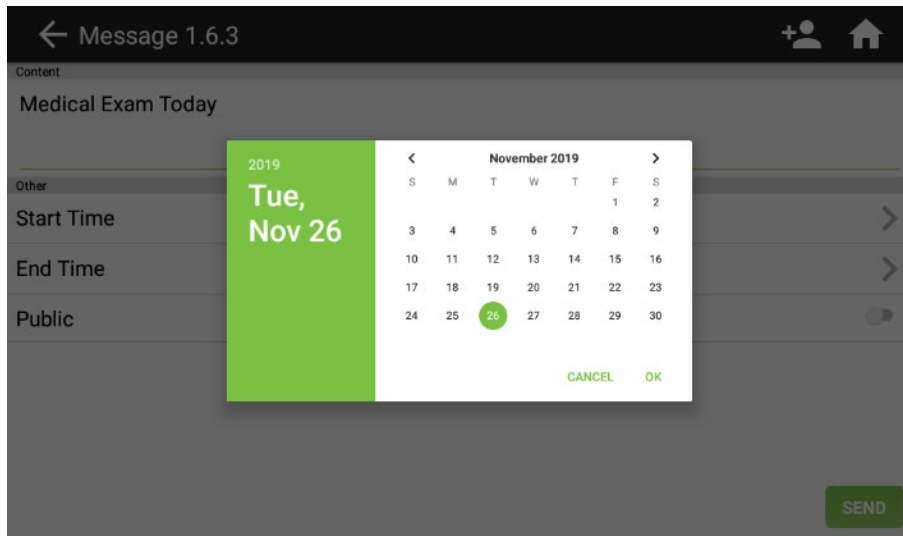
Message 1.6.3

Content

Medical Exam Today

Other

Start Time

End Time

Public

2019

Tue, Nov 26

November 2019

| S | M | T | W | T | F | S |
|---|---|---|---|---|---|---|
| | | | | | 1 | 2 |
| 3 | 4 | 5 | 6 | 7 | 8 | 9 |
| 10 | 11 | 12 | 13 | 14 | 15 | 16 |
| 17 | 18 | 19 | 20 | 21 | 22 | 23 |
| 24 | 25 | 26 | 27 | 28 | 29 | 30 |

CANCEL OK

SEND